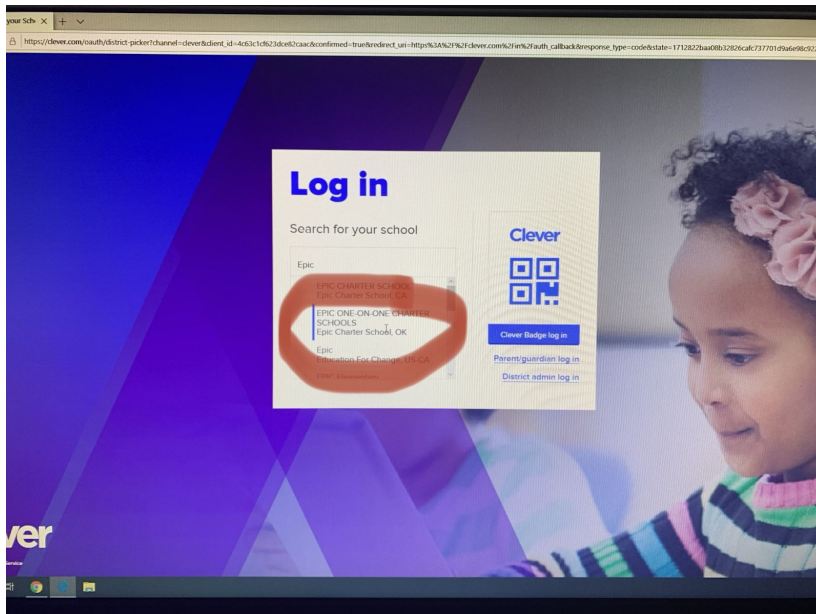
your Sch ×

https://clever.com/oauth/district-picker?channel=clever&client_id=4c63c1cf623dce82caac&confirmed=true&redirect_uri=https%3A%2F%2Fclever.com%2Fin%2Fauth_callback&response_type=code&state=1712822baa08b32826cafc737701d9a6e98c

Log in

Search for your school

Epic

EPIC CHARTER SCHOOL
Epic Charter School, CA

EPIC ONE-ON-ONE CHARTER SCHOOLS
Epic Charter School, OK

Epic
Education For Change, US-CA

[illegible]

Clever

Clever Badge log in

Parent/guardian log in

District admin log in

ver